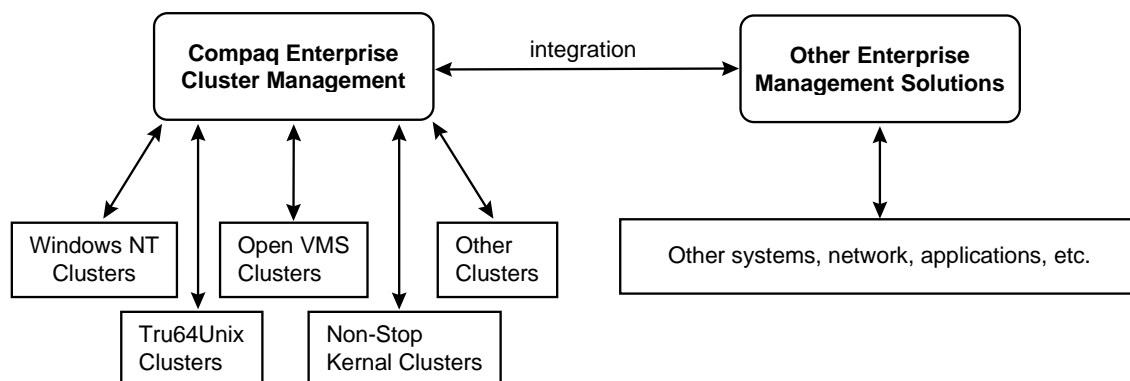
Compaq Enterprise Cluster Management

integration

Other Enterprise Management Solutions

Windows NT Clusters

Open VMS Clusters

Other Clusters

Tru64Unix Clusters

Non-Stop Kernal Clusters

Other systems, network, applications, etc.